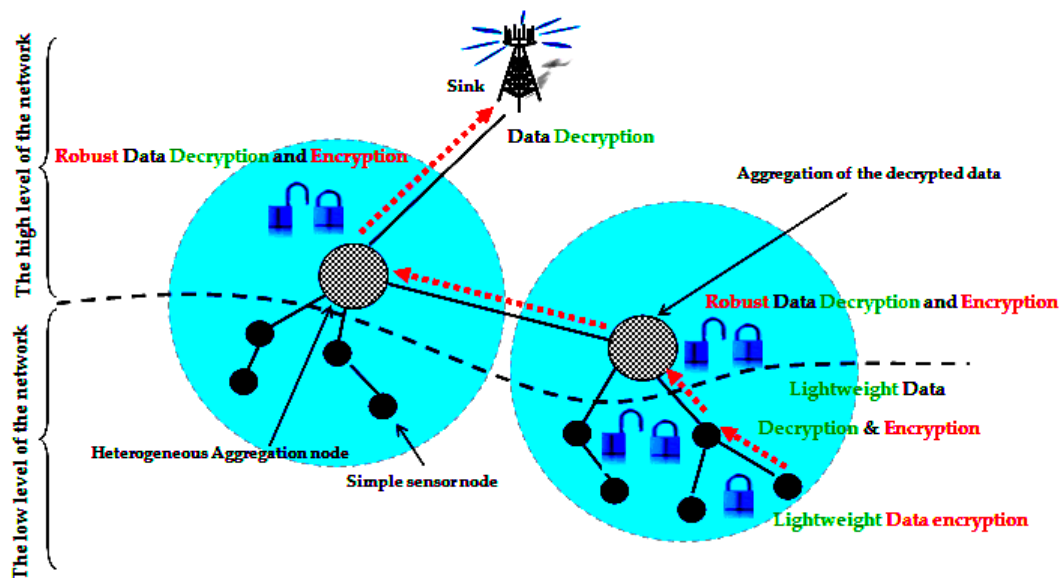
The high level of the network

The low level of the network

Sink

Data Decryption

Robust Data Decryption and Encryption

Aggregation of the decrypted data

Robust Data Decryption and Encryption

Lightweight Data

Decryption & Encryption

Heterogeneous Aggregation node

Simple sensor node

Lightweight Data encryption